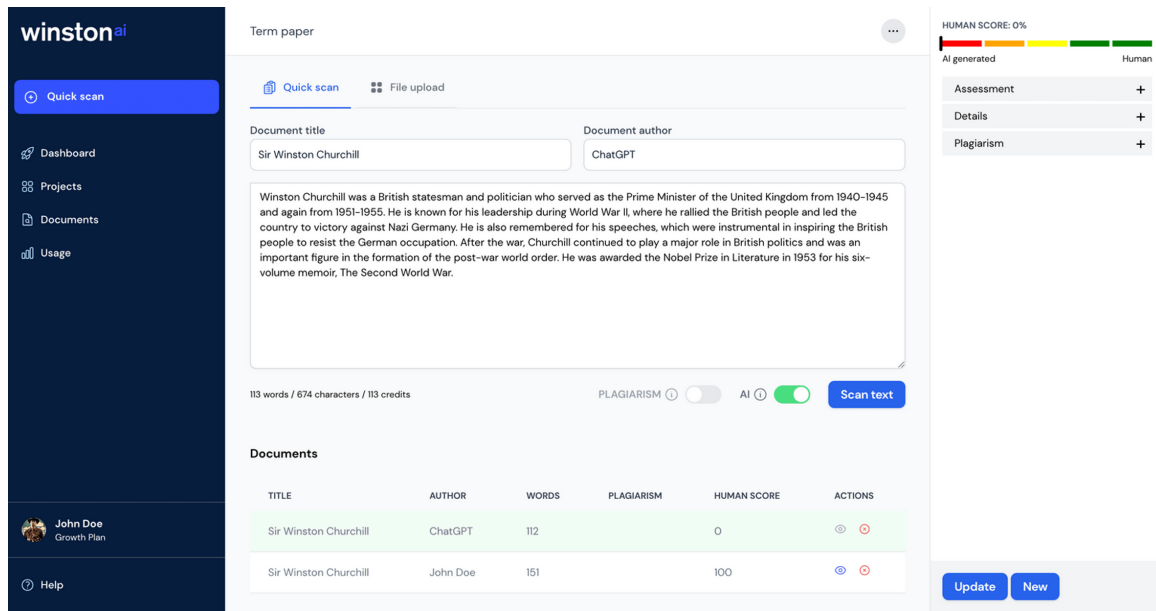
winstonai

Quick scan

Dashboard
Projects
Documents
Usage

John Doe
Growth Plan

Help

Term paper

...

Quick scan File upload

Document title
Sir Winston Churchill

Document author
ChatGPT

Winston Churchill was a British statesman and politician who served as the Prime Minister of the United Kingdom from 1940-1945 and again from 1951-1955. He is known for his leadership during World War II, where he rallied the British people and led the country to victory against Nazi Germany. He is also remembered for his speeches, which were instrumental in inspiring the British people to resist the German occupation. After the war, Churchill continued to play a major role in British politics and was an important figure in the formation of the post-war world order. He was awarded the Nobel Prize in Literature in 1953 for his six-volume memoir, The Second World War.

113 words / 674 characters / 113 credits

PLAGIARISM AI Scan text

Documents

| TITLE | AUTHOR | WORDS | PLAGIARISM | HUMAN SCORE | ACTIONS |
|---|---|---|---|---|---|
| Sir Winston Churchill | ChatGPT | 112 | | 0 | |
| Sir Winston Churchill | John Doe | 151 | | 100 | |

HUMAN SCORE: 0%
AI generated Human

Assessment +
Details +
Plagiarism +

Update New